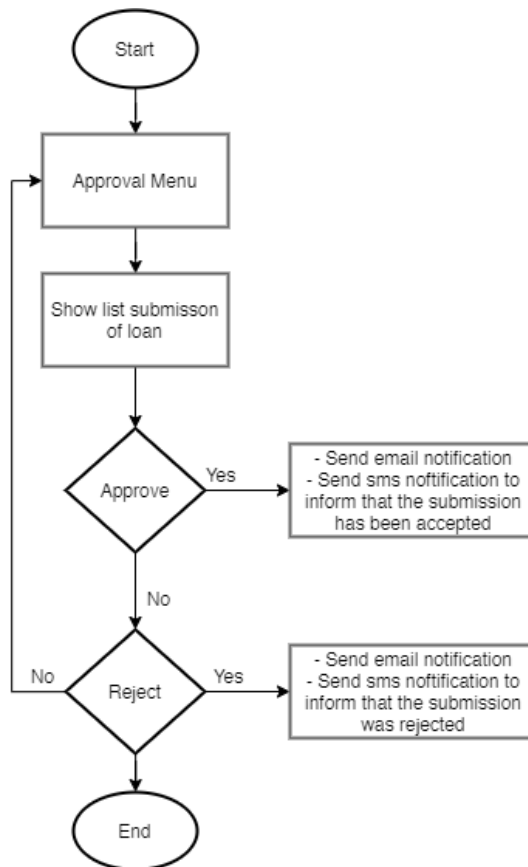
Start

Approval Menu

Show list submisson of loan

Approve

Yes

- Send email notification
- Send sms noftification to inform that the submission has been accepted

No

No

Reject

Yes

- Send email notification
- Send sms noftification to inform that the submission was rejected

End